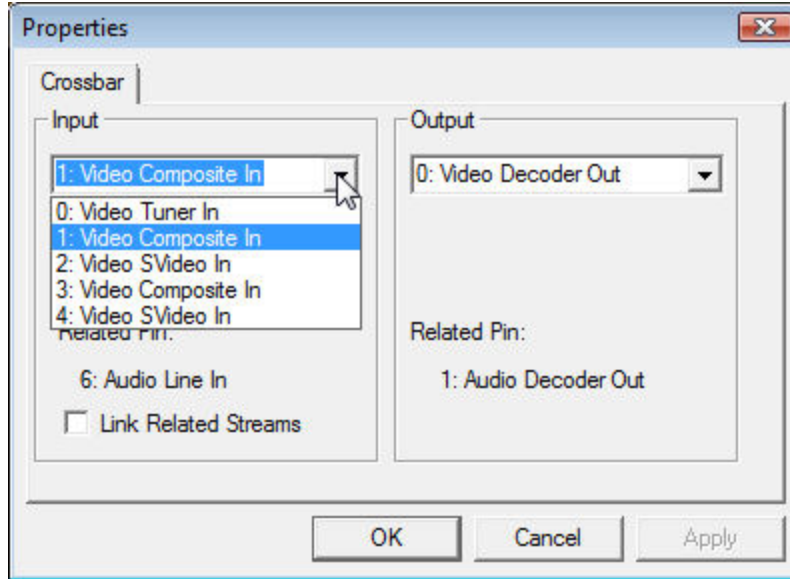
Properties

Crossbar

Input

1: Video Composite In

0: Video Tuner In
1: Video Composite In
2: Video SVideo In
3: Video Composite In
4: Video SVideo In

Related Pin:

6: Audio Line In

Link Related Streams

Output

0: Video Decoder Out

Related Pin:

1: Audio Decoder Out

OK

Cancel

Apply